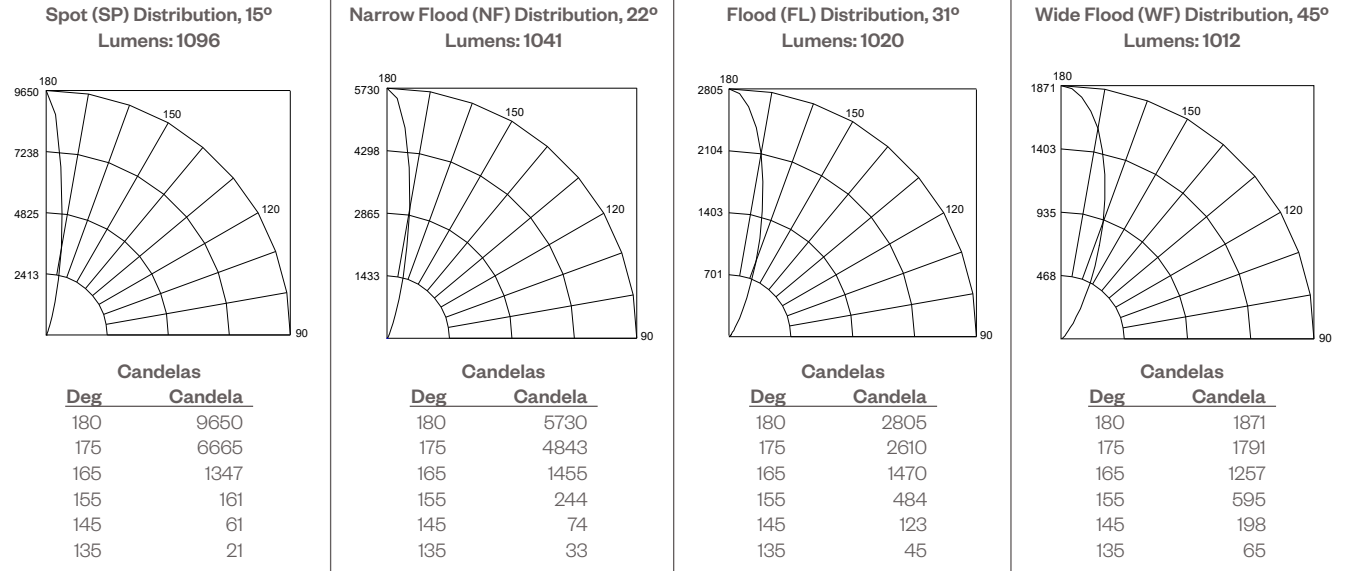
Spot (SP) Distribution, 15º
Lumens: 1096

180
9650
7238
4825
2413
150
120
90

Candelas

| Deg | Candela |
|---|---|
| 180 | 9650 |
| 175 | 6665 |
| 165 | 1347 |
| 155 | 161 |
| 145 | 61 |
| 135 | 21 |

Narrow Flood (NF) Distribution, 22º
Lumens: 1041

180
5730
4298
2865
1433
150
120
90

Candelas

| Deg | Candela |
|---|---|
| 180 | 5730 |
| 175 | 4843 |
| 165 | 1455 |
| 155 | 244 |
| 145 | 74 |
| 135 | 33 |

Flood (FL) Distribution, 31º
Lumens: 1020

180
2805
2104
1403
701
150
120
90

Candelas

| Deg | Candela |
|---|---|
| 180 | 2805 |
| 175 | 2610 |
| 165 | 1470 |
| 155 | 484 |
| 145 | 123 |
| 135 | 45 |

Wide Flood (WF) Distribution, 45º
Lumens: 1012

180
1871
1403
935
468
150
120
90

Candelas

| Deg | Candela |
|---|---|
| 180 | 1871 |
| 175 | 1791 |
| 165 | 1257 |
| 155 | 595 |
| 145 | 198 |
| 135 | 65 |